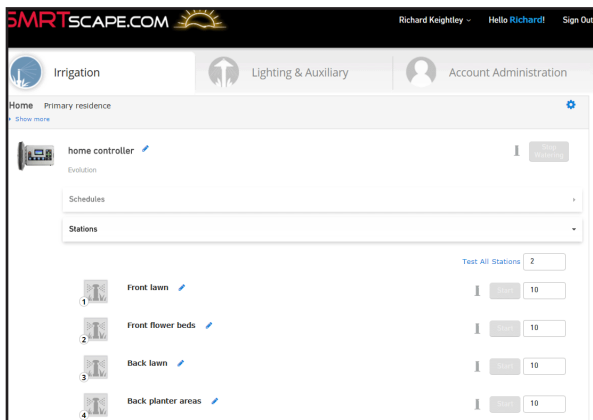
SMRTSCAPE.COM

Richard Keightley

Hello Richard!

Sign Out

Irrigation

Lighting & Auxiliary

Account Administration

Home Primary residence

Show more

home controller

Evolution

Stop Watering

Schedules

Stations

Test All Stations 2

1 Front lawn

Start 10

2 Front flower beds

Start 10

3 Back lawn

Start 10

4 Back planter areas

Start 10